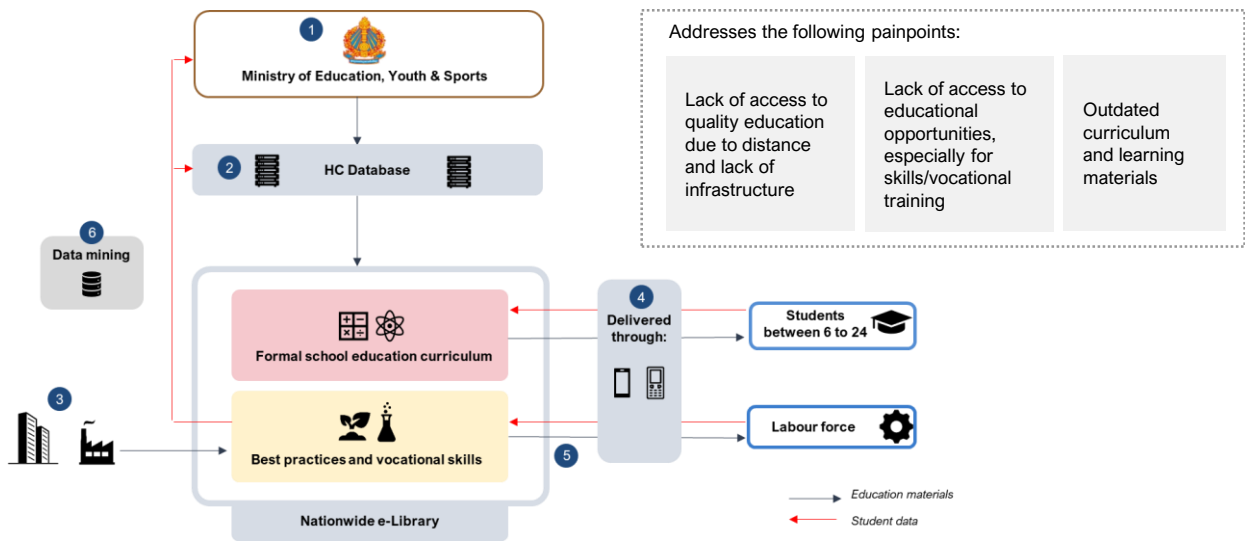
1
Ministry of Education, Youth & Sports

2
HC Database

6
Data mining

Formal school education curriculum

Best practices and vocational skills

Nationwide e-Library

3

4
Delivered through:

5

Students between 6 to 24

Labour force

Addresses the following painpoints:

Lack of access to quality education due to distance and lack of infrastructure

Lack of access to educational opportunities, especially for skills/vocational training

Outdated curriculum and learning materials

Education materials
Student data